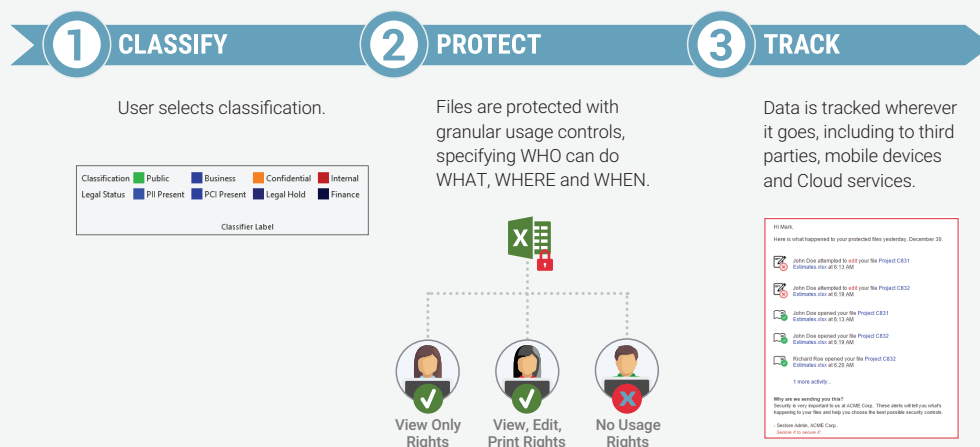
1 CLASSIFY

User selects classification.

| Classification | Public | Business | Confidential | Internal |
|---|---|---|---|---|
| Legal Status | PII Present | PCI Present | Legal Hold | Finance |

Classifier Label

2 PROTECT

Files are protected with granular usage controls, specifying WHO can do WHAT, WHERE and WHEN.

X

View Only Rights

View, Edit, Print Rights

No Usage Rights

3 TRACK

Data is tracked wherever it goes, including to third parties, mobile devices and Cloud services.

Hi Mark,

Here is what happened to your protected files yesterday, December 30.

John Doe attempted to edit your file Project C631 Estimates.xlsx at 6:13 AM

John Doe attempted to edit your file Project C632 Estimates.xlsx at 6:19 AM

John Doe opened your file Project C631 Estimates.xlsx at 6:13 AM

John Doe opened your file Project C632 Estimates.xlsx at 6:19 AM

Richard Roe opened your file Project C632 Estimates.xlsx at 8:29 AM

1 more activity...

Why are we sending you this?
Security is very important to us at ACME Corp.. These alerts will let you what's happening to your files and help you choose the best possible security controls.

- Seclore Admin, ACME Corp..
Seclore it to secure it